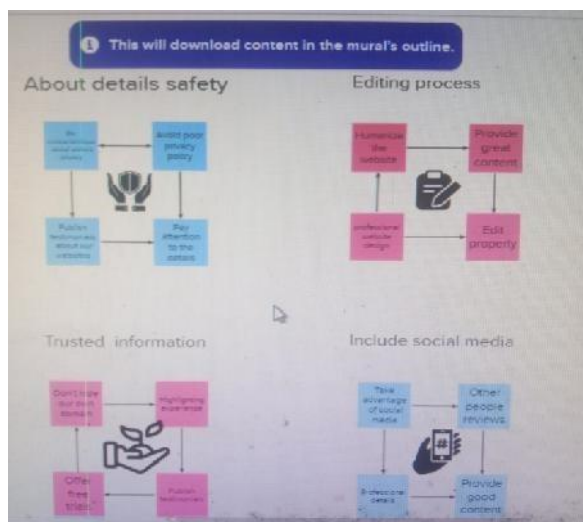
This will download content in the mural's outline.

About details safety

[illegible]

avoid poor privacy policy

Publish testimonials about our website

Pay attention to the details

Editing process

Humanize the website

Provide great content

professional website design

Edit properly

Trusted information

Don't hide our own domain

Highlighting experience

Offer free trial

Publish testimonials

Include social media

Take advantage of social media

Other people reviews

Professional details

Provide good content